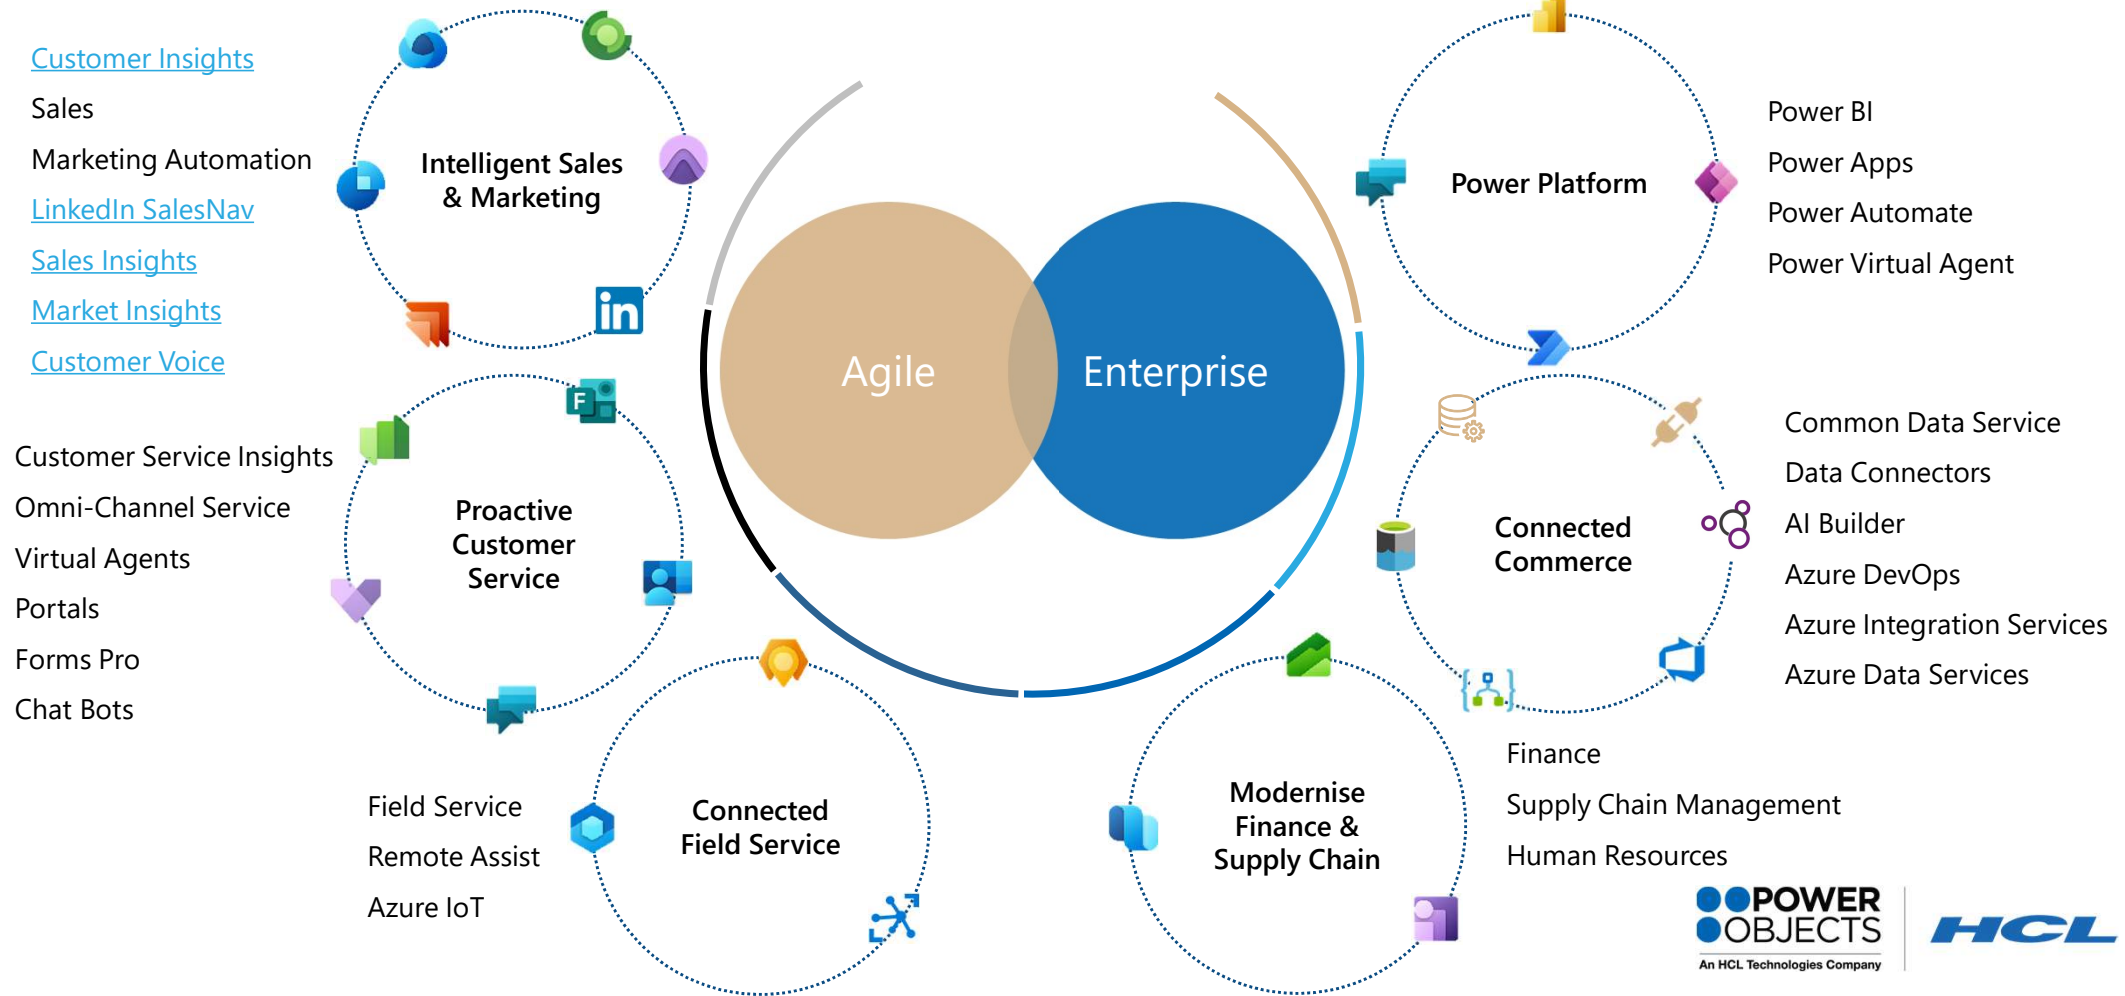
Customer Insights
Sales
Marketing Automation
LinkedIn SalesNav
Sales Insights
Market Insights
Customer Voice

Intelligent Sales & Marketing

Agile

Enterprise

Power Platform

Power BI
Power Apps
Power Automate
Power Virtual Agent

Customer Service Insights
Omni-Channel Service
Virtual Agents
Portals
Forms Pro
Chat Bots

Proactive Customer Service

Connected Commerce

Common Data Service
Data Connectors
AI Builder
Azure DevOps
Azure Integration Services
Azure Data Services

Field Service
Remote Assist
Azure IoT

Connected Field Service

Modernise Finance & Supply Chain

Finance
Supply Chain Management
Human Resources

POWER OBJECTS
An HCL Technologies Company

HCL